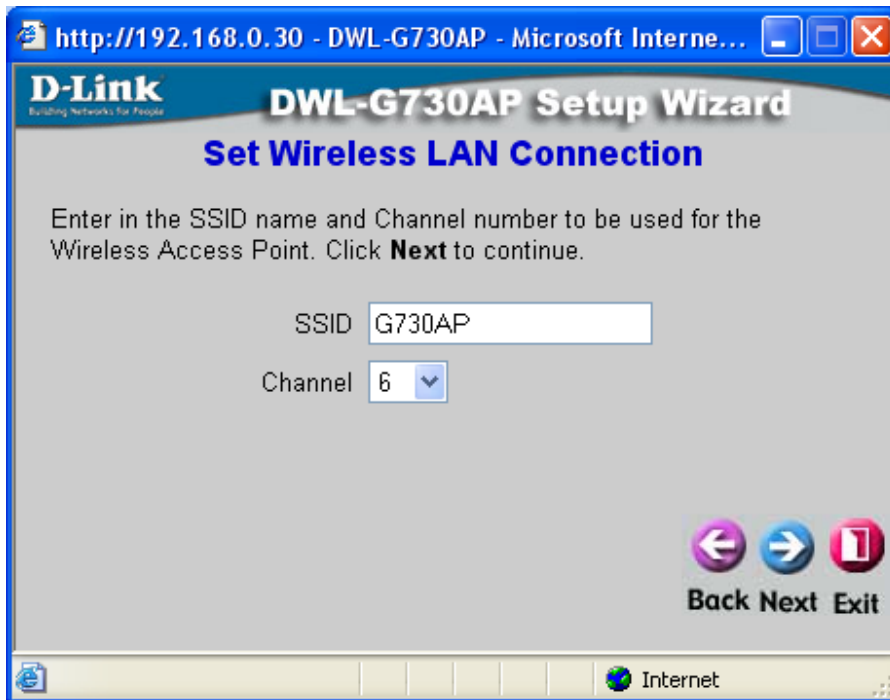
http://192.168.0.30 - DWL-G730AP - Microsoft Interne...

D-Link
Building Networks for People

DWL-G730AP Setup Wizard

Set Wireless LAN Connection

Enter in the SSID name and Channel number to be used for the Wireless Access Point. Click **Next** to continue.

SSID G730AP

Channel 6

Back Next Exit

Internet